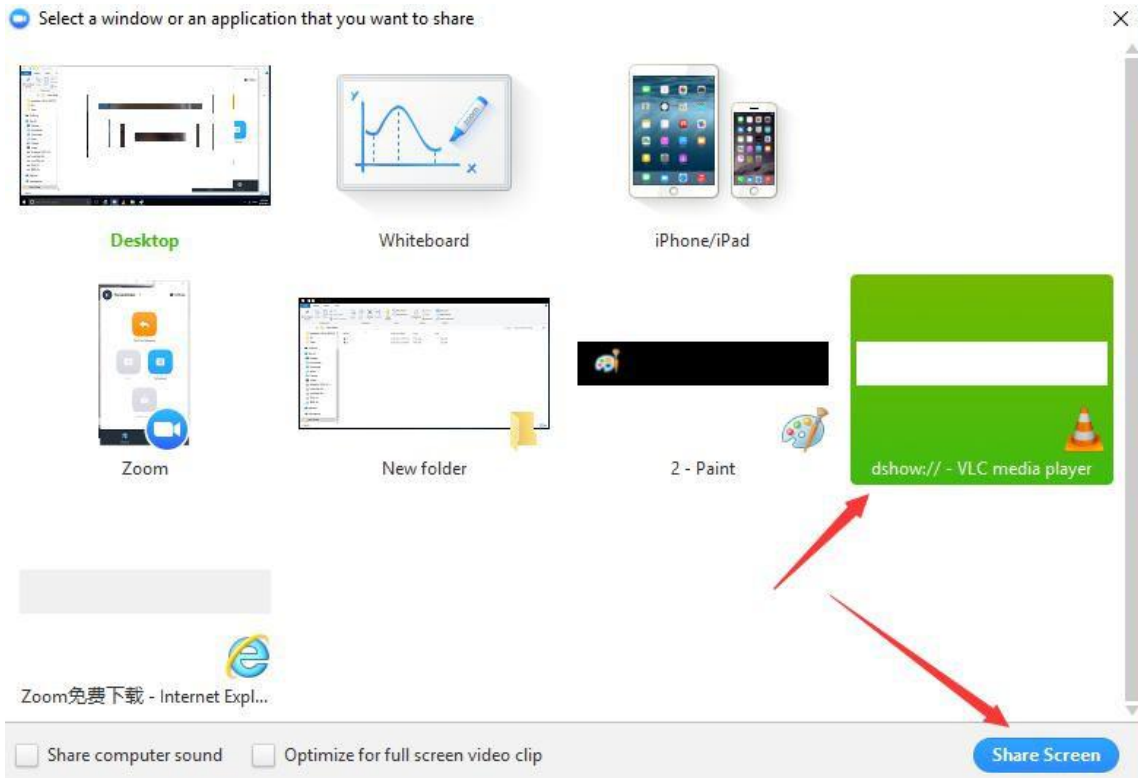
Select a window or an application that you want to share

Desktop

Whiteboard

iPhone/iPad

Zoom

New folder

2 - Paint

dshow:// - VLC media player

Zoom免费下载 - Internet Expl...

Share computer sound

Optimize for full screen video clip

Share Screen